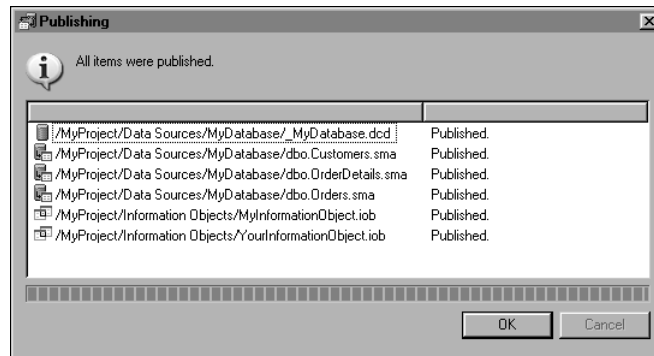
Publishing

All items were published.

| | |
|---|---|
| /MyProject/Data Sources/MyDatabase/_MyDatabase.dcd | Published. |
| /MyProject/Data Sources/MyDatabase/dbo.Customers.sma | Published. |
| /MyProject/Data Sources/MyDatabase/dbo.OrderDetails.sma | Published. |
| /MyProject/Data Sources/MyDatabase/dbo.Orders.sma | Published. |
| /MyProject/Information Objects/MyInformationObject.iob | Published. |
| /MyProject/Information Objects/YourInformationObject.iob | Published. |

OK Cancel